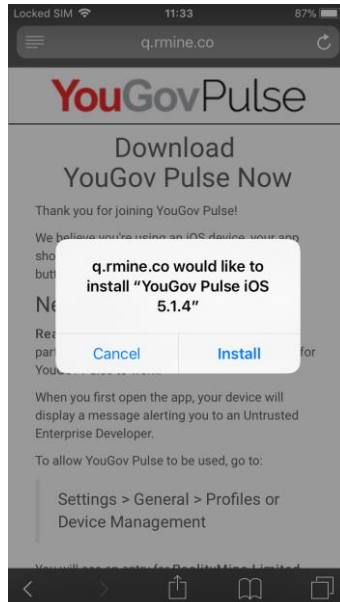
Locked SIM 11:33 87%

q.rmine.co

YouGovPulse

Download YouGov Pulse Now

Thank you for joining YouGov Pulse!

We believe you're using an iOS device, your app sho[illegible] butt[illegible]

Ne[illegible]

Rea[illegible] part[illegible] for YouG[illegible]

q.rmine.co would like to install "YouGov Pulse iOS 5.1.4"

Cancel Install

When you first open the app, your device will display a message alerting you to an Untrusted Enterprise Developer.

To allow YouGov Pulse to be used, go to:

Settings > General > Profiles or Device Management

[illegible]